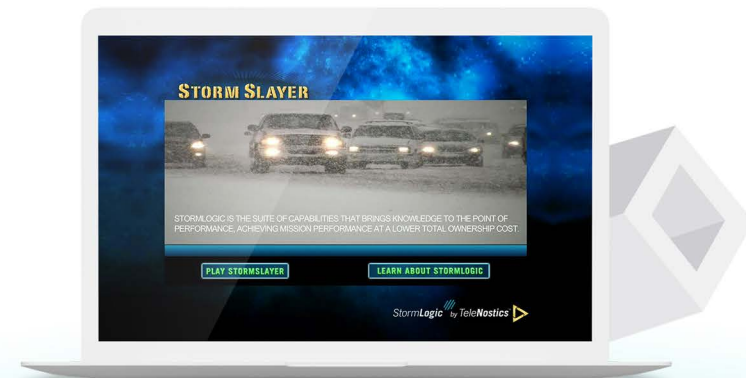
STORM SLAYER

STORMLOGIC IS THE SUITE OF CAPABILITIES THAT BRINGS KNOWLEDGE TO THE POINT OF PERFORMANCE, ACHIEVING MISSION PERFORMANCE AT A LOWER TOTAL OWNERSHIP COST.

PLAY STORMSLAYER

LEARN ABOUT STORMLOGIC

StormLogic by TeleNostics